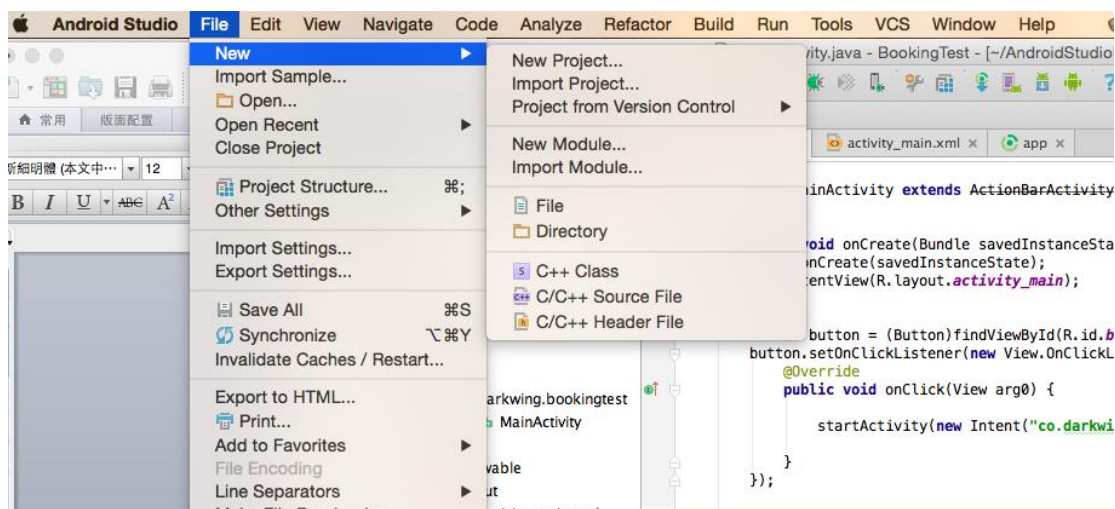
Android Studio File Edit View Navigate Code Analyze Refactor Build Run Tools VCS Window Help

常用 版面配置

新細明體 (本文中… 12

New
Import Sample...
Open...
Open Recent
Close Project

Project Structure... ⌘;
Other Settings

Import Settings...
Export Settings...

Save All ⌘S
Synchronize ⌥⌘Y
Invalidate Caches / Restart...

Export to HTML...
Print...
Add to Favorites
File Encoding
Line Separators

New Project...
Import Project...
Project from Version Control

New Module...
Import Module...

File
Directory

C++ Class
C/C++ Source File
C/C++ Header File

ity.java - BookingTest - [~/AndroidStudio

activity_main.xml × app ×

inActivity extends ActionBarActivity

oid onCreate(Bundle savedInstanceSta
nCreate(savedInstanceState);
entView(R.layout.activity_main);

button = (Button)findViewById(R.id.b
button.setOnClickListener(new View.OnClickL
@Override
public void onClick(View arg0) {

startActivity(new Intent("co.darkwi

}
});

arkwing.bookingtest
MainActivity

vable
ut